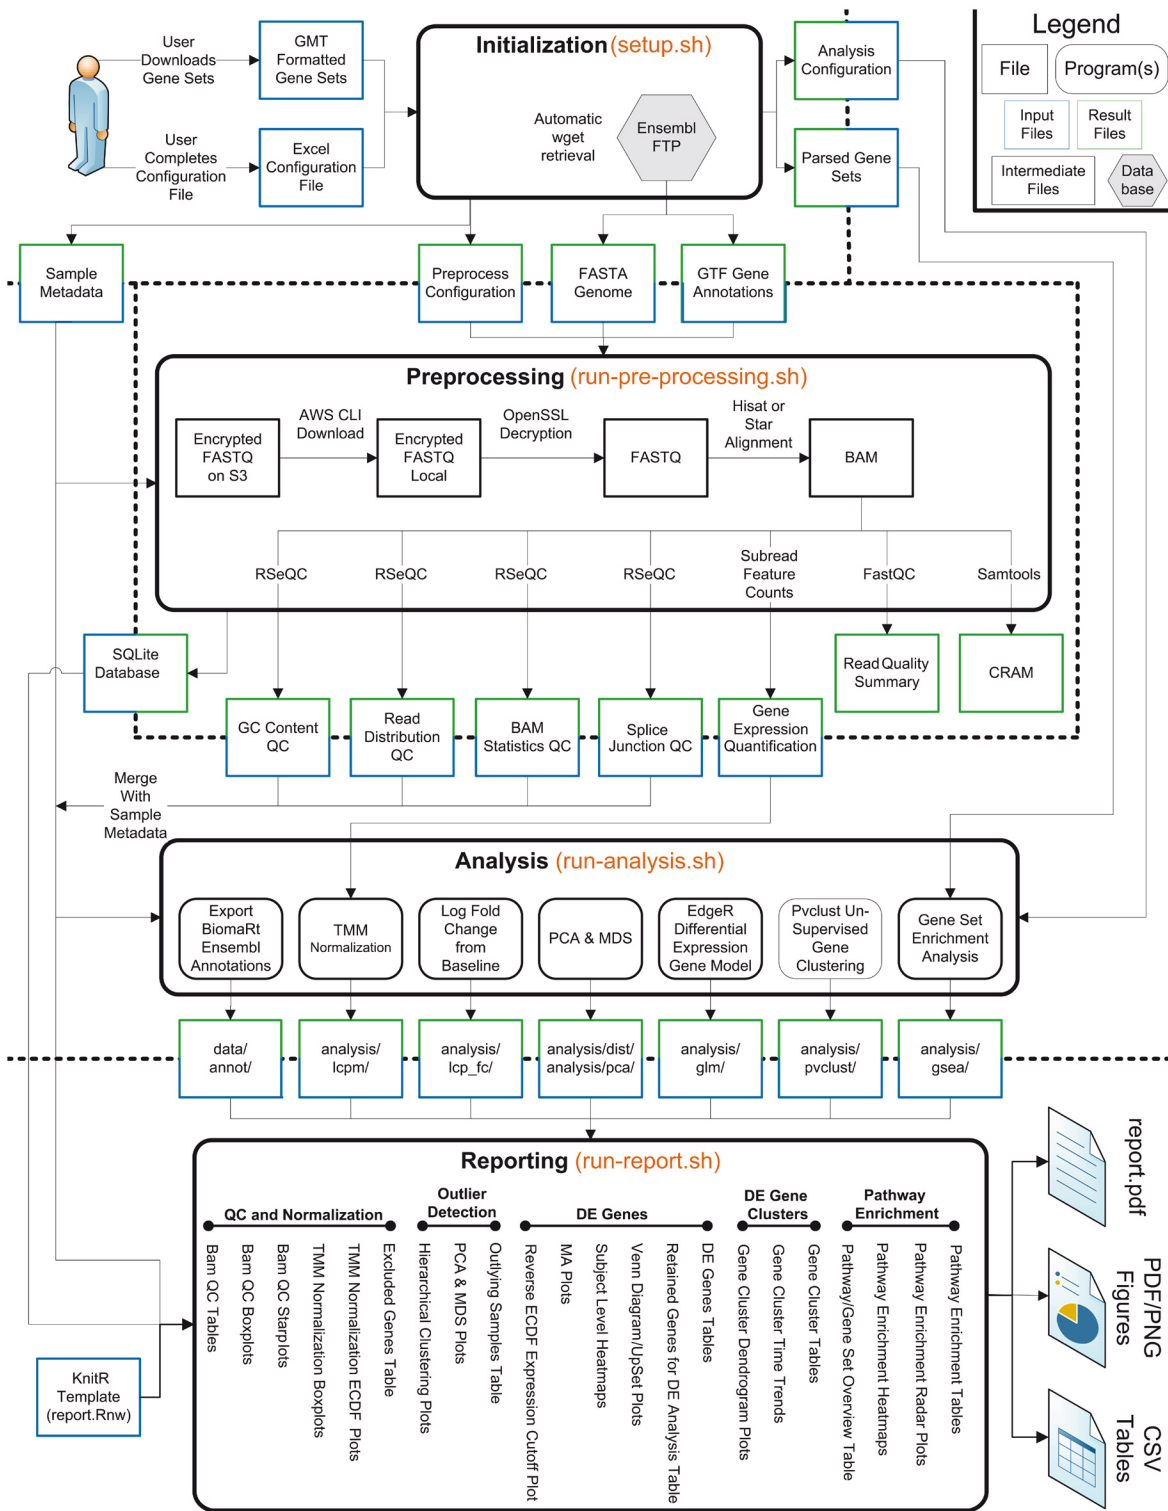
User Downloads Gene Sets

GMT Formatted Gene Sets

User Completes Configuration File

Excel Configuration File

Initialization (setup.sh)

Automatic wget retrieval

Ensembl FTP

Analysis Configuration

Parsed Gene Sets

Legend

File

Program(s)

Input Files

Result Files

Intermediate Files

Data base

Sample Metadata

Preprocess Configuration

FASTA Genome

GTF Gene Annotations

Preprocessing (run-pre-processing.sh)

Encrypted FASTQ on S3

AWS CLI Download

Encrypted FASTQ Local

OpenSSL Decryption

FASTQ

Hisat or Star Alignment

BAM

RSeQC

RSeQC

RSeQC

RSeQC

Subread Feature Counts

FastQC

Samtools

SQLite Database

Read Quality Summary

CRAM

GC Content QC

Read Distribution QC

BAM Statistics QC

Splice Junction QC

Gene Expression Quantification

Merge With Sample Metadata

Analysis (run-analysis.sh)

Export BiomaRt Ensembl Annotations

TMM Normalization

Log Fold Change from Baseline

PCA & MDS

EdgeR Differential Expression Gene Model

Pvclust Un-Supervised Gene Clustering

Gene Set Enrichment Analysis

data/ annot/

analysis/ lcpm/

analysis/ lcp_fc/

analysis/dist/ analysis/pca/

analysis/ glm/

analysis/ pvclust/

analysis/ gsea/

Reporting (run-report.sh)

QC and Normalization

Outlier Detection

DE Genes

DE Gene Clusters

Pathway Enrichment

Bam QC Tables

Bam QC Boxplots

Bam QC Starplots

TMM Normalization Boxplots

TMM Normalization ECDF Plots

Excluded Genes Table

Hierarchical Clustering Plots

PCA & MDS Plots

Outlying Samples Table

Reverse ECDF Expression Cutoff Plot

MA Plots

Subject Level Heatmaps

Venn Diagram/UpSet Plots

Retained Genes for DE Analysis Table

DE Genes Tables

Gene Cluster Dendrogram Plots

Gene Cluster Time Trends

Gene Cluster Tables

Pathway/Gene Set Overview Table

Pathway Enrichment Heatmaps

Pathway Enrichment Radar Plots

Pathway Enrichment Tables

KnitR Template (report.Rnw)

report.pdf

PDF/PNG Figures

CSV Tables